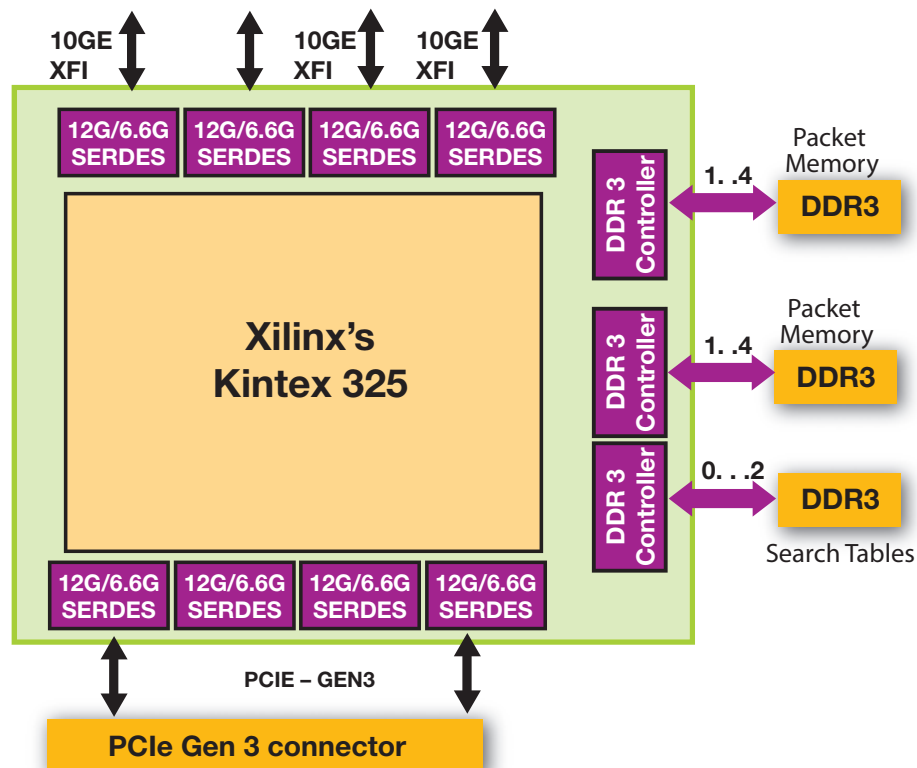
10GE XFI

10GE XFI

10GE XFI

12G/6.6G SERDES

12G/6.6G SERDES

12G/6.6G SERDES

12G/6.6G SERDES

Xilinx's Kintex 325

DDR 3 Controller

1. .4

Packet Memory

DDR3

DDR 3 Controller

1. .4

Packet Memory

DDR3

DDR 3 Controller

0. . .2

DDR3

Search Tables

12G/6.6G SERDES

12G/6.6G SERDES

12G/6.6G SERDES

12G/6.6G SERDES

PCIE – GEN3

PCIe Gen 3 connector